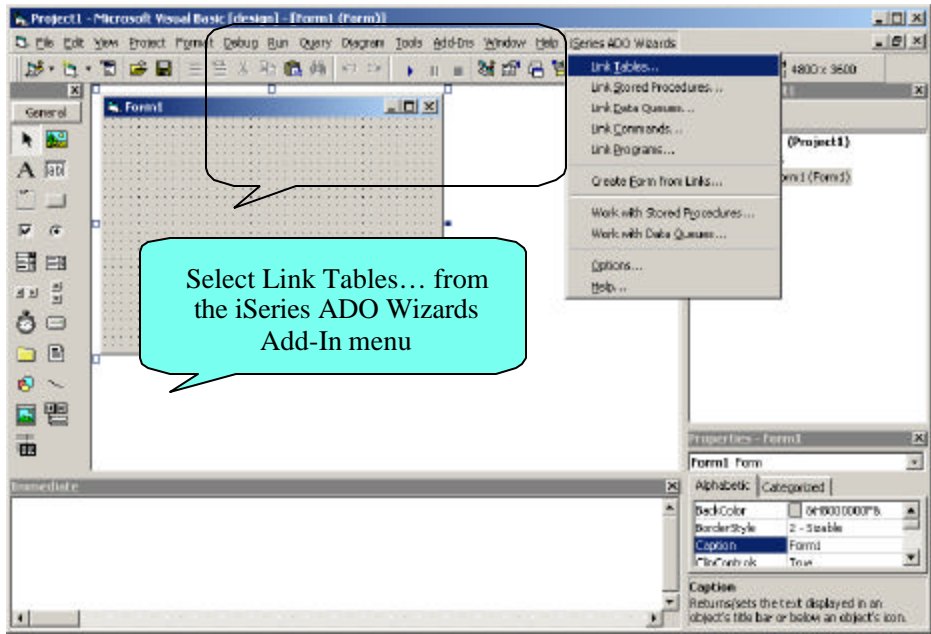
Project1 - Microsoft Visual Basic [design] - [Form1 (Form)]

File Edit View Project Format Debug Run Query Diagram Tools Add-Ins Window Help iSeries ADO Wizards

4800 x 3600

General

Form1

Link Tables...
Link Stored Procedures...
Link Data Queues...
Link Commands...
Link Programs...
Create Form from Links...
Work with Stored Procedures...
Work with Data Queues...
Options...
Help...

(Project1)

Form1 (Form1)

Select Link Tables… from the iSeries ADO Wizards Add-In menu

Immediate

Properties - Form1

Form1 Form

Alphabetic Categorized

| BackColor | &H8000000F& |
|---|---|
| BorderStyle | 2 - Sizable |
| Caption | Form1 |
| ClipControls | True |

Caption
Returns/sets the text displayed in an object's title bar or below an object's icon.